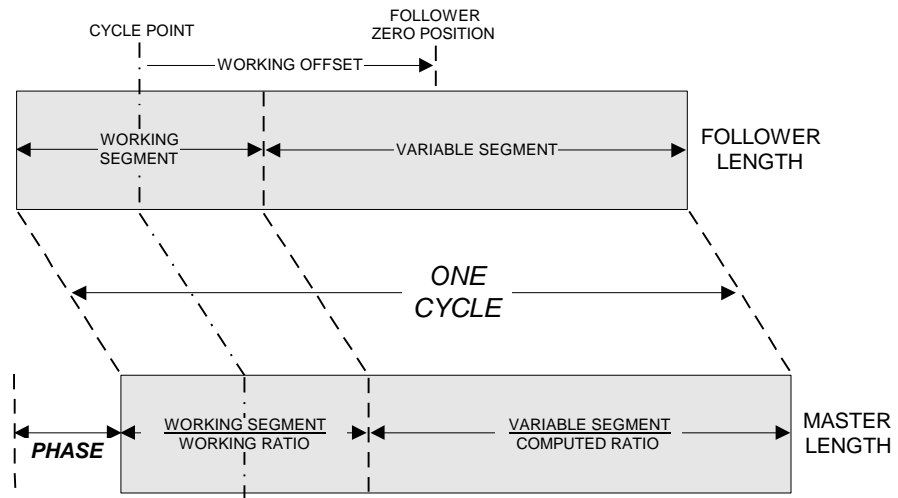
CYCLE POINT

FOLLOWER ZERO POSITION

WORKING OFFSET

WORKING SEGMENT

VARIABLE SEGMENT

FOLLOWER LENGTH

ONE CYCLE

PHASE

$\frac{\text{WORKING SEGMENT}}{\text{WORKING RATIO}}$

$\frac{\text{VARIABLE SEGMENT}}{\text{COMPUTED RATIO}}$

MASTER LENGTH